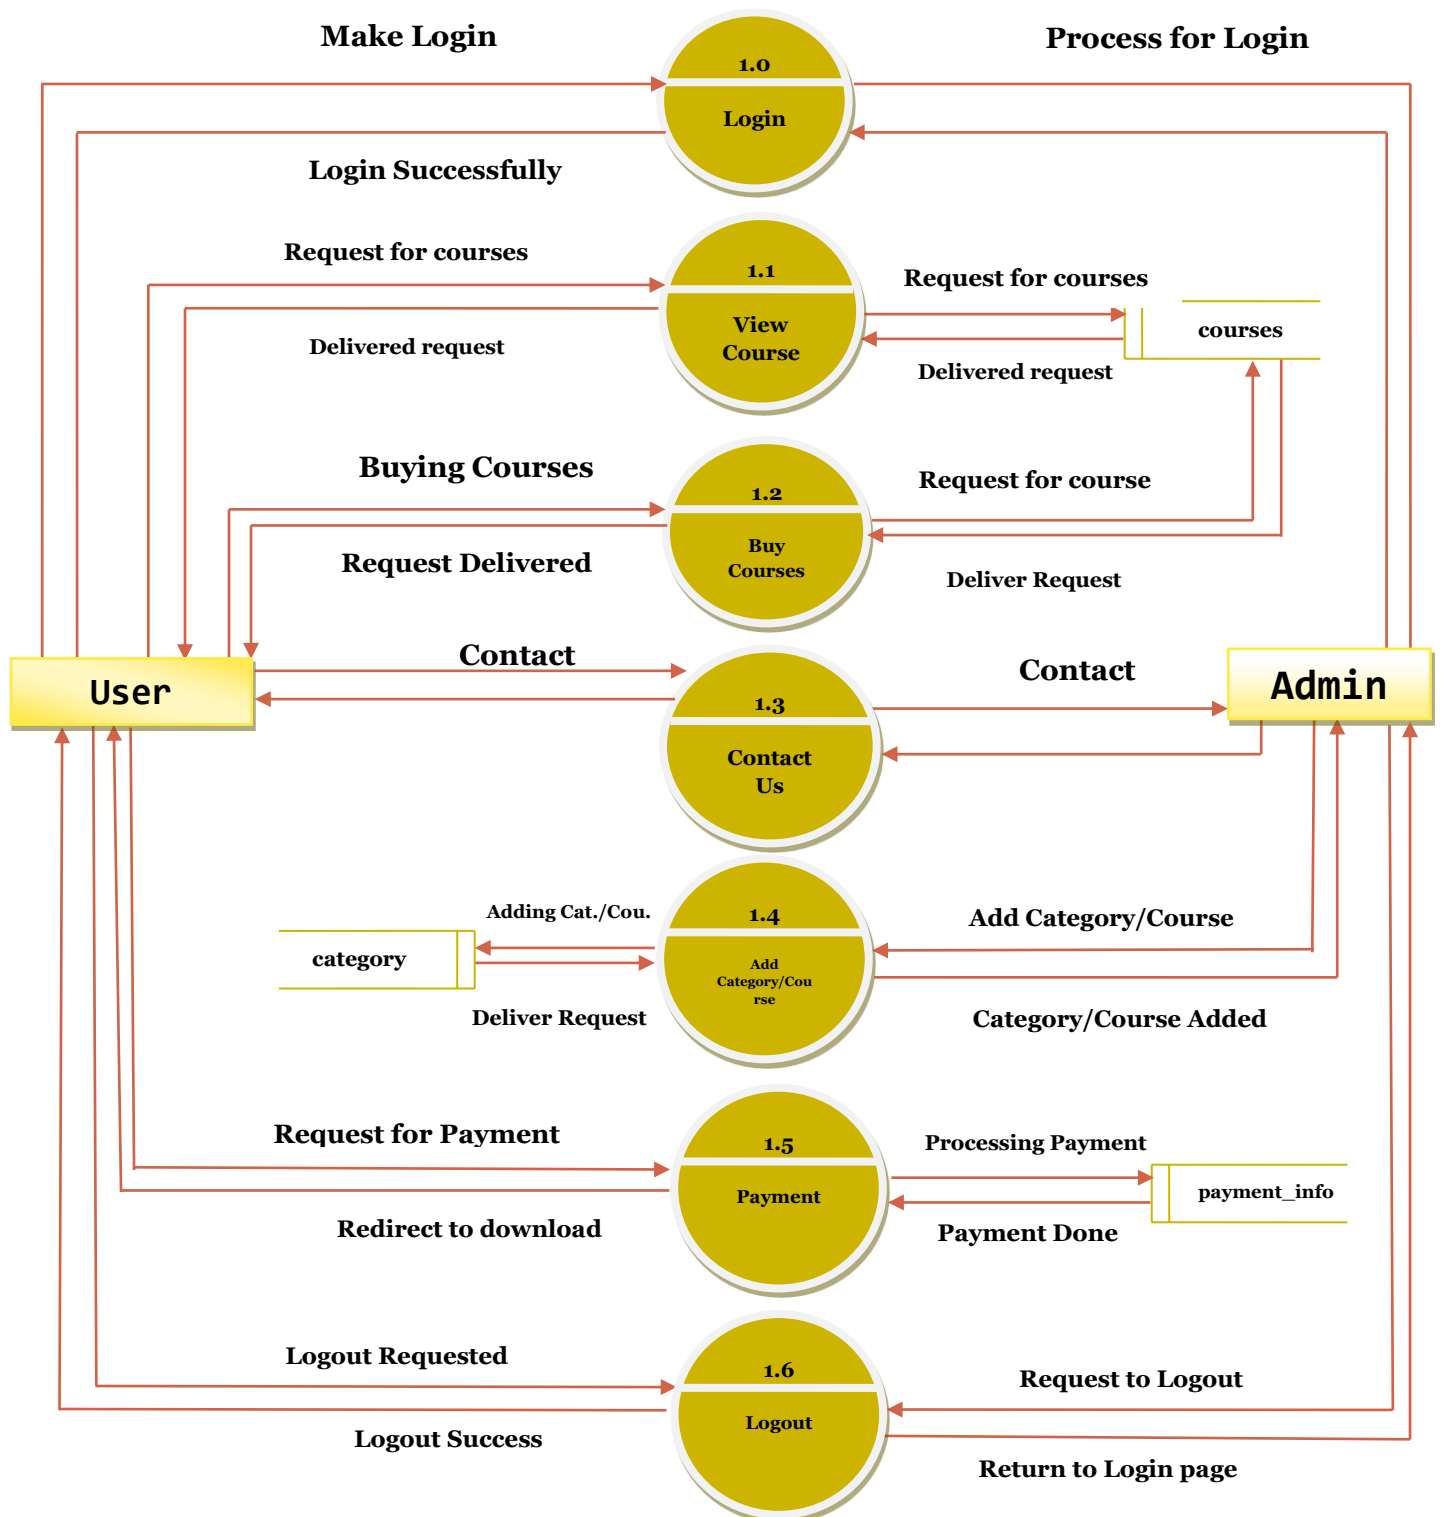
Make Login

1.0

Login

Process for Login

Login Successfully

Request for courses

1.1

View Course

Request for courses

courses

Delivered request

Delivered request

Buying Courses

1.2

Buy Courses

Request for course

Request Delivered

Deliver Request

User

Contact

1.3

Contact Us

Contact

Admin

Adding Cat./Cou.

1.4

Add Category/Course

Add Category/Course

category

Deliver Request

Category/Course Added

Request for Payment

1.5

Payment

Processing Payment

payment_info

Redirect to download

Payment Done

Logout Requested

1.6

Logout

Request to Logout

Logout Success

Return to Login page